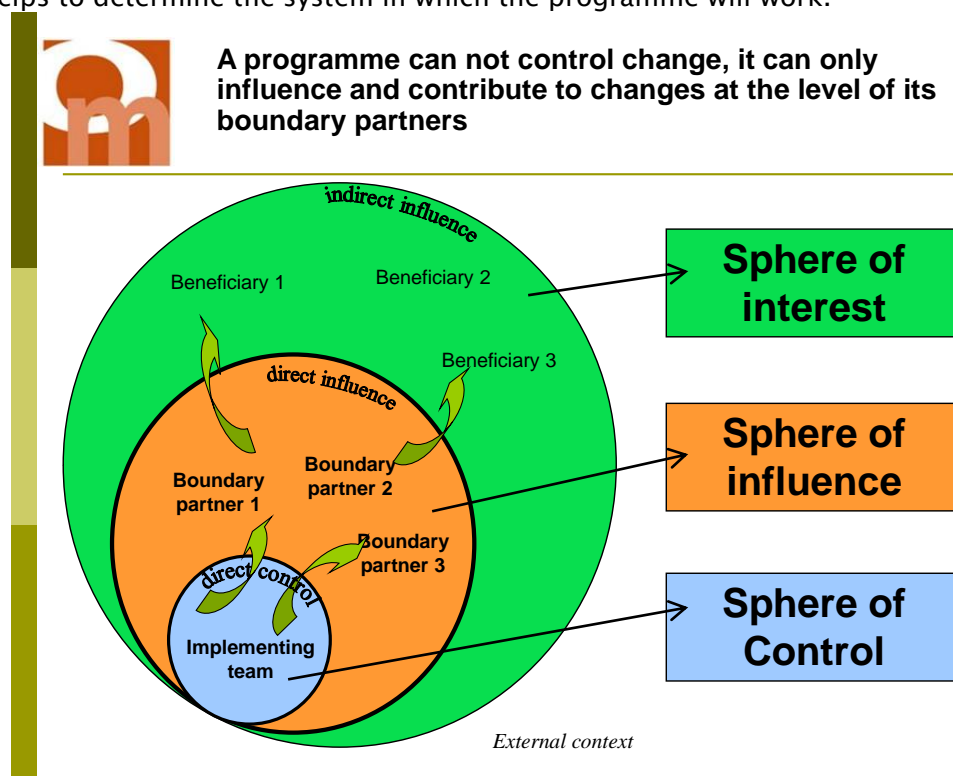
elps to determine the system in which the programme will work.

A programme can not control change, it can only influence and contribute to changes at the level of its boundary partners

indirect influence

Beneficiary 1

Beneficiary 2

Beneficiary 3

direct influence

Boundary partner 1

Boundary partner 2

Boundary partner 3

direct control

Implementing team

External context

Sphere of interest

Sphere of influence

Sphere of Control